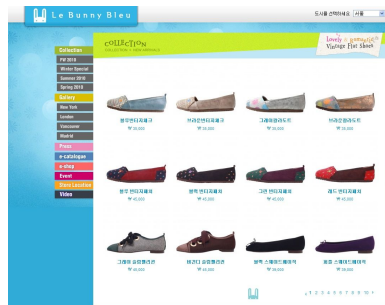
Le Bunny Bleu

도시를 선택하세요 서울

Collection
FW 2010
Winter Special
Summer 2010
Spring 2010
Gallery
New York
London
Vancouver
Madrid
Press
e-catalogue
e-shop
Event
Store Location
Video

COLLECTION

lovely & romantic
Vintage Flat Shoes

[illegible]
₩ 39,000

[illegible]
₩ 39,000

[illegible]
₩ 39,000

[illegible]
₩ 39,000

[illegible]
₩ 45,000

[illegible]
₩ 45,000

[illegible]
₩ 45,000

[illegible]
₩ 45,000

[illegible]
₩ 39,000

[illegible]
₩ 39,000

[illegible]
₩ 39,000

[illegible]
₩ 39,000

1 2 3 4 5 6 7 8 9 10